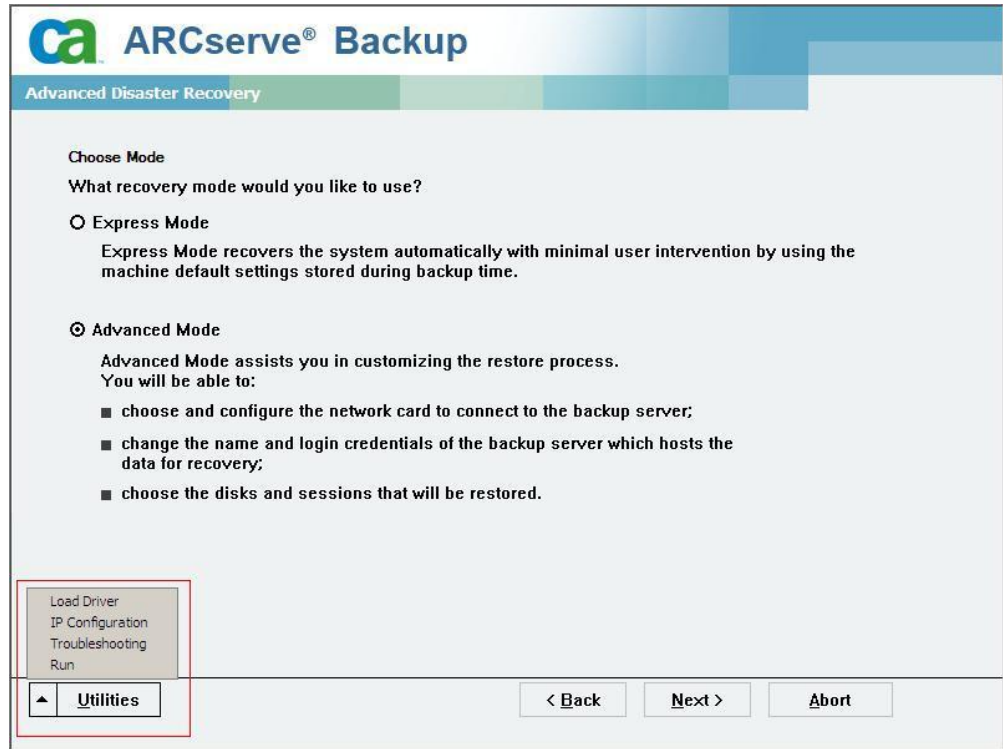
ca ARCserve® Backup

Advanced Disaster Recovery

Choose Mode

What recovery mode would you like to use?

O Express Mode

Express Mode recovers the system automatically with minimal user intervention by using the machine default settings stored during backup time.

⊙ Advanced Mode

Advanced Mode assists you in customizing the restore process.
You will be able to:

■ choose and configure the network card to connect to the backup server;

■ change the name and login credentials of the backup server which hosts the data for recovery;

■ choose the disks and sessions that will be restored.

Load Driver
IP Configuration
Troubleshooting
Run

▲ Utilities

< Back

Next >

Abort